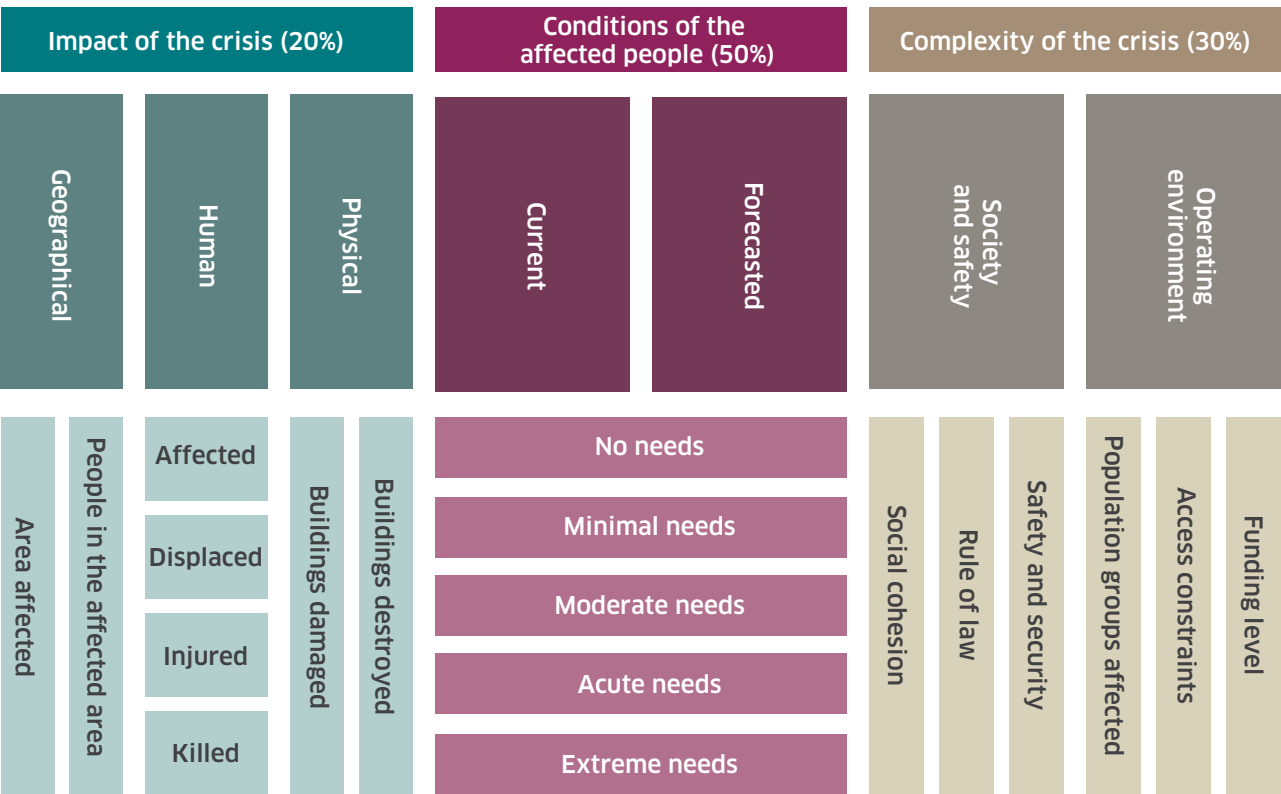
Impact of the crisis (20%)

Geographical

Area affected

People in the affected area

Human

Affected

Displaced

Injured

Killed

Physical

Buildings damaged

Buildings destroyed

Conditions of the affected people (50%)

Current

Forecasted

No needs

Minimal needs

Moderate needs

Acute needs

Extreme needs

Complexity of the crisis (30%)

Society and safety

Social cohesion

Rule of law

Safety and security

Operating environment

Population groups affected

Access constraints

Funding level